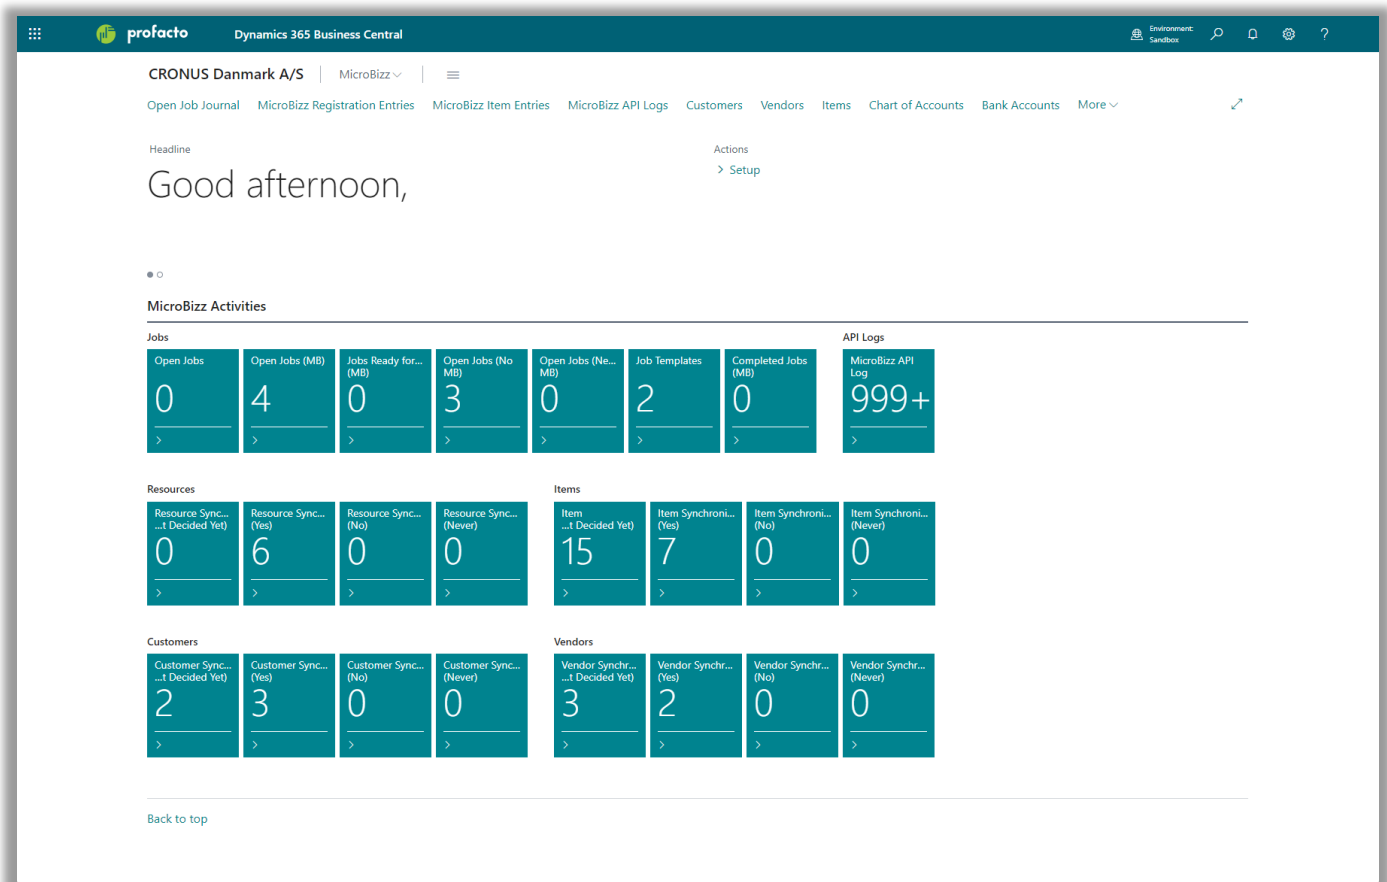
profacto Dynamics 365 Business Central

Environment: Sandbox

CRONUS Danmark A/S | MicroBizz | ≡

Open Job Journal MicroBizz Registration Entries MicroBizz Item Entries MicroBizz API Logs Customers Vendors Items Chart of Accounts Bank Accounts More

Headline

Good afternoon,

Actions

> Setup

MicroBizz Activities

Jobs

Open Jobs 0 >

Open Jobs (MB) 4 >

Jobs Ready for... (MB) 0 >

Open Jobs (No MB) 3 >

Open Jobs (Ne... MB) 0 >

Job Templates 2 >

Completed Jobs (MB) 0 >

API Logs

MicroBizz API Log 999+ >

Resources

Resource Sync... ...t Decided Yet) 0 >

Resource Sync... (Yes) 6 >

Resource Sync... (No) 0 >

Resource Sync... (Never) 0 >

Items

Item ...t Decided Yet) 15 >

Item Synchroni... (Yes) 7 >

Item Synchroni... (No) 0 >

Item Synchroni... (Never) 0 >

Customers

Customer Sync... ...t Decided Yet) 2 >

Customer Sync... (Yes) 3 >

Customer Sync... (No) 0 >

Customer Sync... (Never) 0 >

Vendors

Vendor Synchr... ...t Decided Yet) 3 >

Vendor Synchr... (Yes) 2 >

Vendor Synchr... (No) 0 >

Vendor Synchr... (Never) 0 >

Back to top